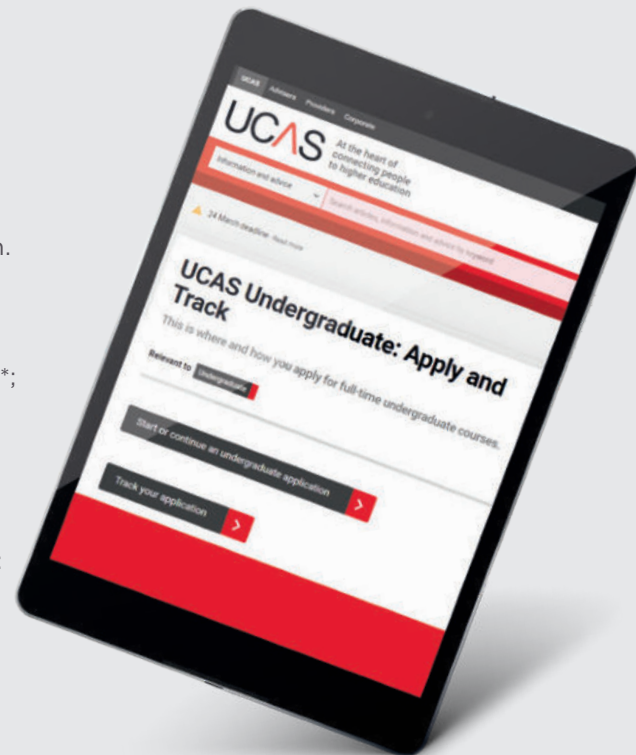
n.

*;

:

UCAS Advisers Providers Corporate

UCAS At the heart of connecting people to higher education

Information and advice

Search articles, information and advice by keyword

24 March deadline Read more

UCAS Undergraduate: Apply and Track

This is where and how you apply for full-time undergraduate courses.

Relevant to Undergraduate

Start or continue an undergraduate application

Track your application